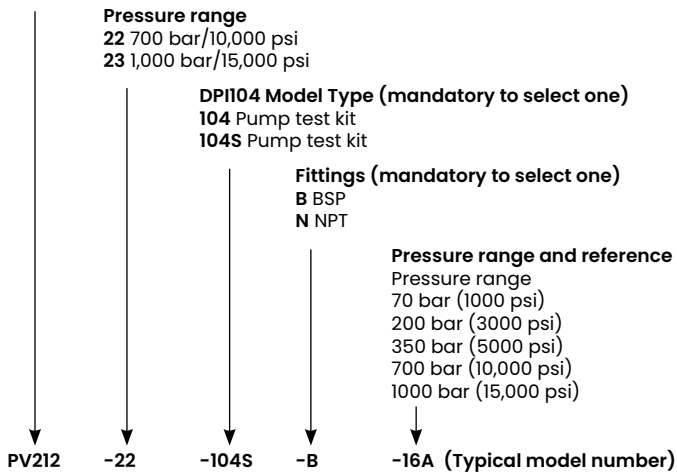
**Pressure range**
**22** 700 bar/10,000 psi
**23** 1,000 bar/15,000 psi

**DPI104 Model Type (mandatory to select one)**
**104** Pump test kit
**104S** Pump test kit

**Fittings (mandatory to select one)**
**B** BSP
**N** NPT

**Pressure range and reference**
Pressure range
70 bar (1000 psi)
200 bar (3000 psi)
350 bar (5000 psi)
700 bar (10,000 psi)
1000 bar (15,000 psi)

**PV212 -22 -104S -B -16A (Typical model number)**